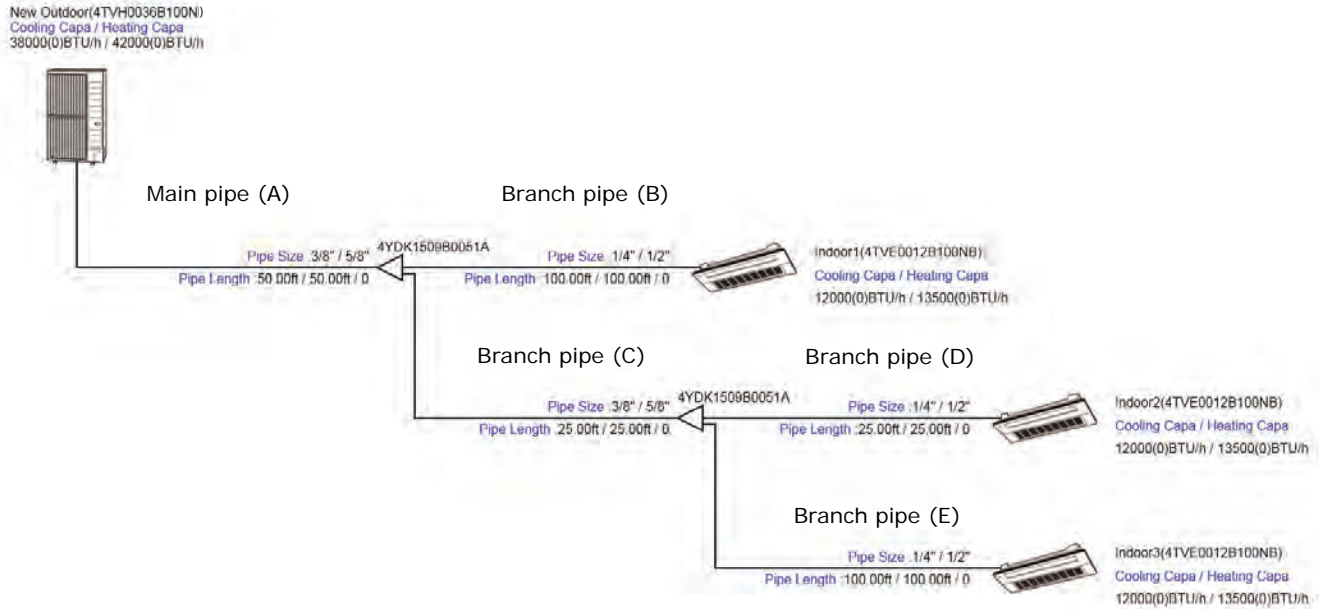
New Outdoor(4TVH0036B100N)
Cooling Capa / Heating Capa
38000(0)BTU/h / 42000(0)BTU/h

Main pipe (A)

Branch pipe (B)

Pipe Size :3/8" / 5/8"
Pipe Length :50.00ft / 50.00ft / 0

4YDK1509B0051A

Pipe Size :1/4" / 1/2"
Pipe Length :100.00ft / 100.00ft / 0

Indoor1(4TVE0012B100NB)
Cooling Capa / Heating Capa
12000(0)BTU/h / 13500(0)BTU/h

Branch pipe (C)

Branch pipe (D)

Pipe Size :3/8" / 5/8"
Pipe Length :25.00ft / 25.00ft / 0

4YDK1509B0051A

Pipe Size :1/4" / 1/2"
Pipe Length :25.00ft / 25.00ft / 0

Indoor2(4TVE0012B100NB)
Cooling Capa / Heating Capa
12000(0)BTU/h / 13500(0)BTU/h

Branch pipe (E)

Pipe Size :1/4" / 1/2"
Pipe Length :100.00ft / 100.00ft / 0

Indoor3(4TVE0012B100NB)
Cooling Capa / Heating Capa
12000(0)BTU/h / 13500(0)BTU/h